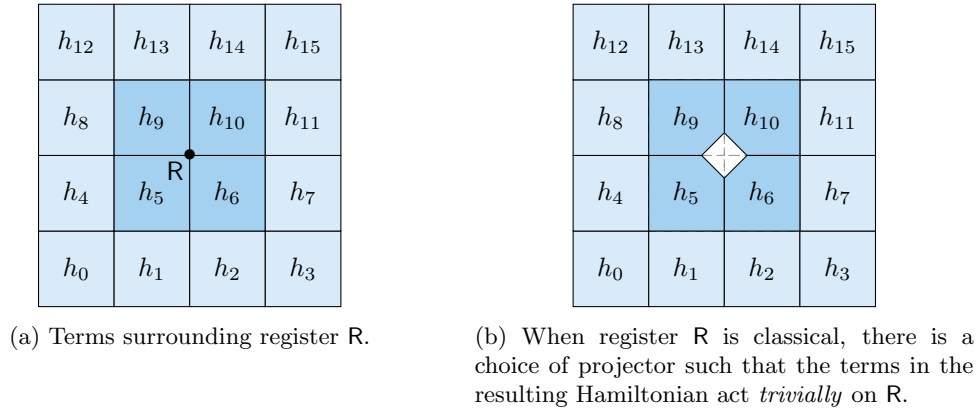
| $h_{12}$ | $h_{13}$ | $h_{14}$ | $h_{15}$ |
|---|---|---|---|
| $h_8$ | $h_9$ | $h_{10}$ | $h_{11}$ |
| $h_4$ | $h_5$ | $h_6$ | $h_7$ |
| $h_0$ | $h_1$ | $h_2$ | $h_3$ |

R

(a) Terms surrounding register R.

| $h_{12}$ | $h_{13}$ | $h_{14}$ | $h_{15}$ |
|---|---|---|---|
| $h_8$ | $h_9$ | $h_{10}$ | $h_{11}$ |
| $h_4$ | $h_5$ | $h_6$ | $h_7$ |
| $h_0$ | $h_1$ | $h_2$ | $h_3$ |

(b) When register R is classical, there is a choice of projector such that the terms in the resulting Hamiltonian act *trivially* on R.